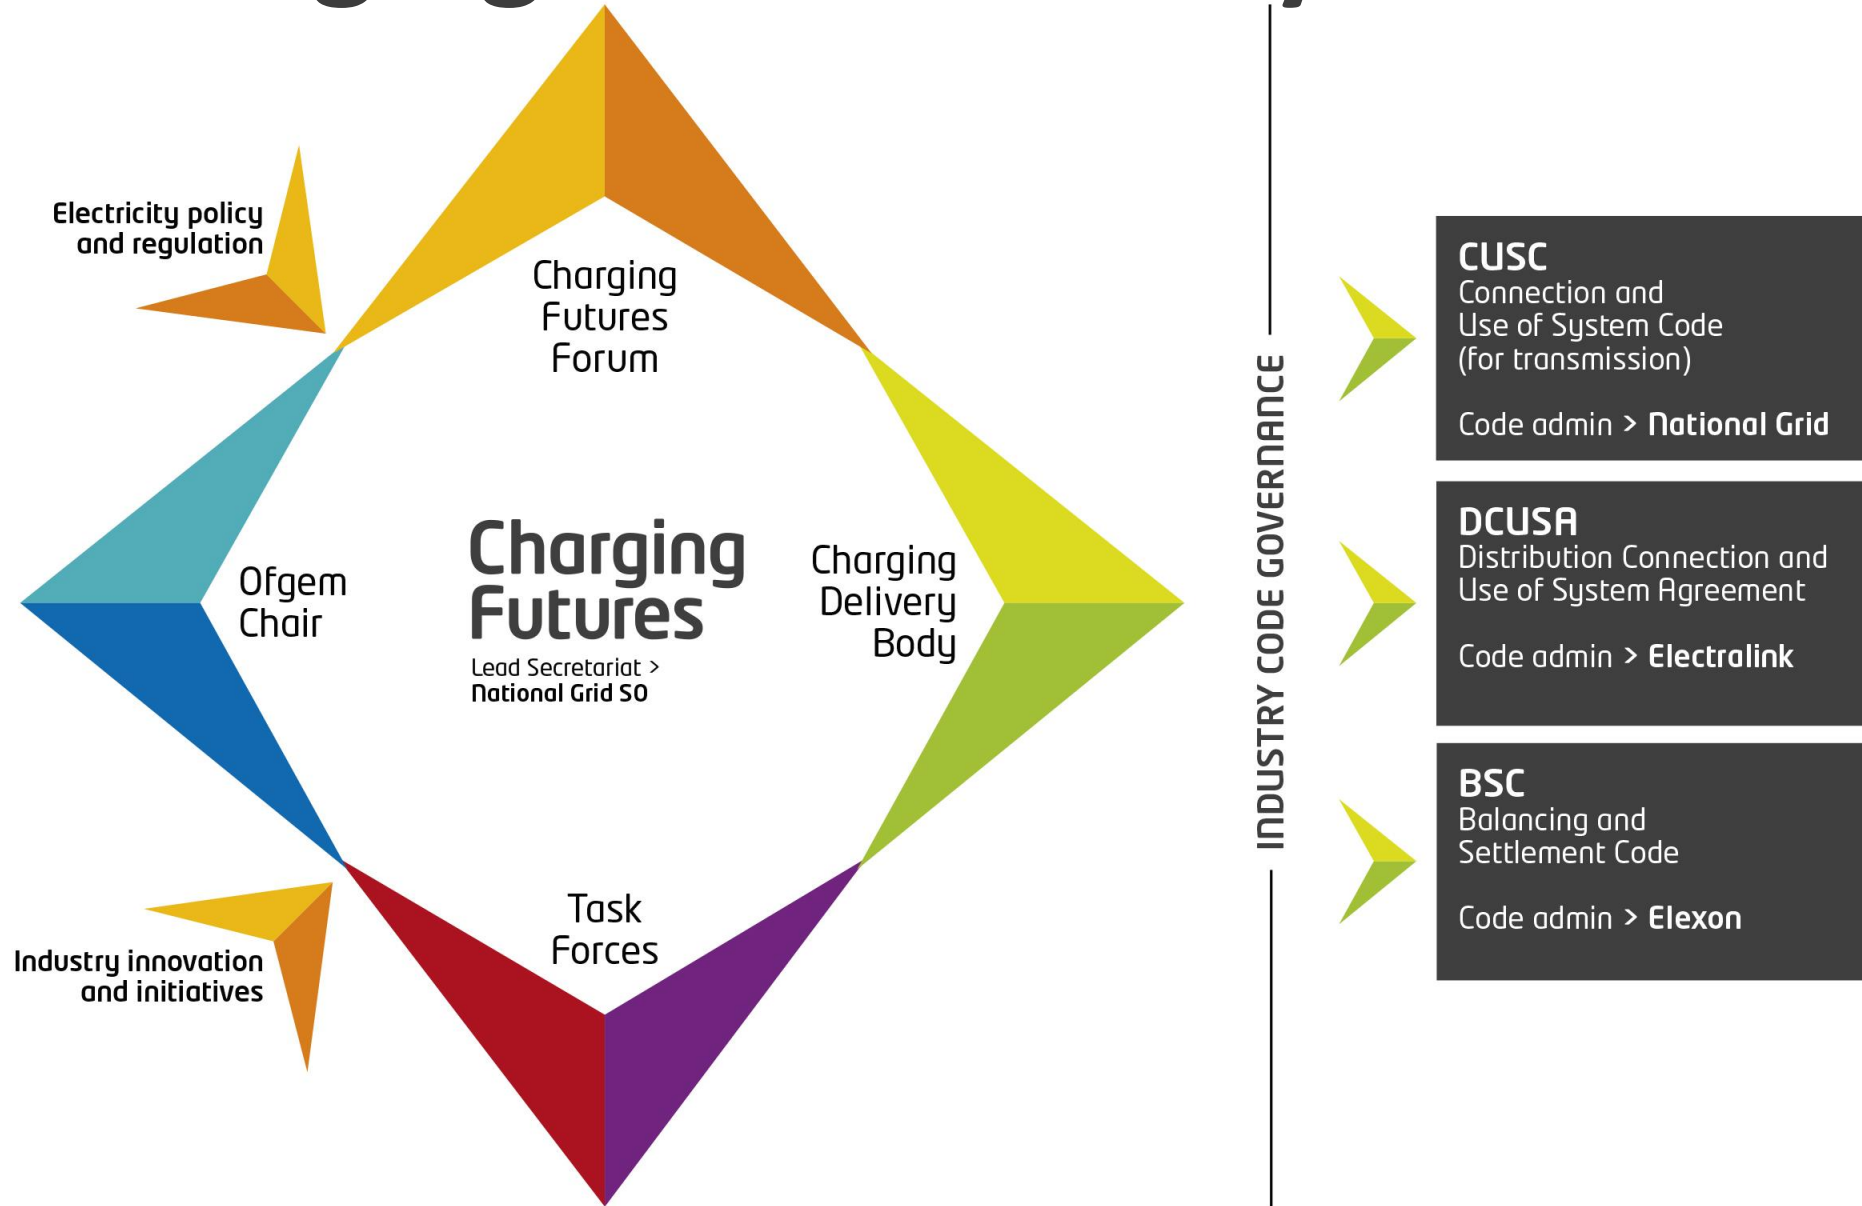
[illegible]

Electricity policy and regulation

Charging Futures Forum

Ofgem Chair

Charging Futures

Lead Secretariat > National Grid SO

Charging Delivery Body

Task Forces

Industry innovation and initiatives

INDUSTRY CODE GOVERNANCE

CUSC
Connection and Use of System Code (for transmission)

Code admin > National Grid

DCUSA
Distribution Connection and Use of System Agreement

Code admin > Electralink

BSC
Balancing and Settlement Code

Code admin > Elexon